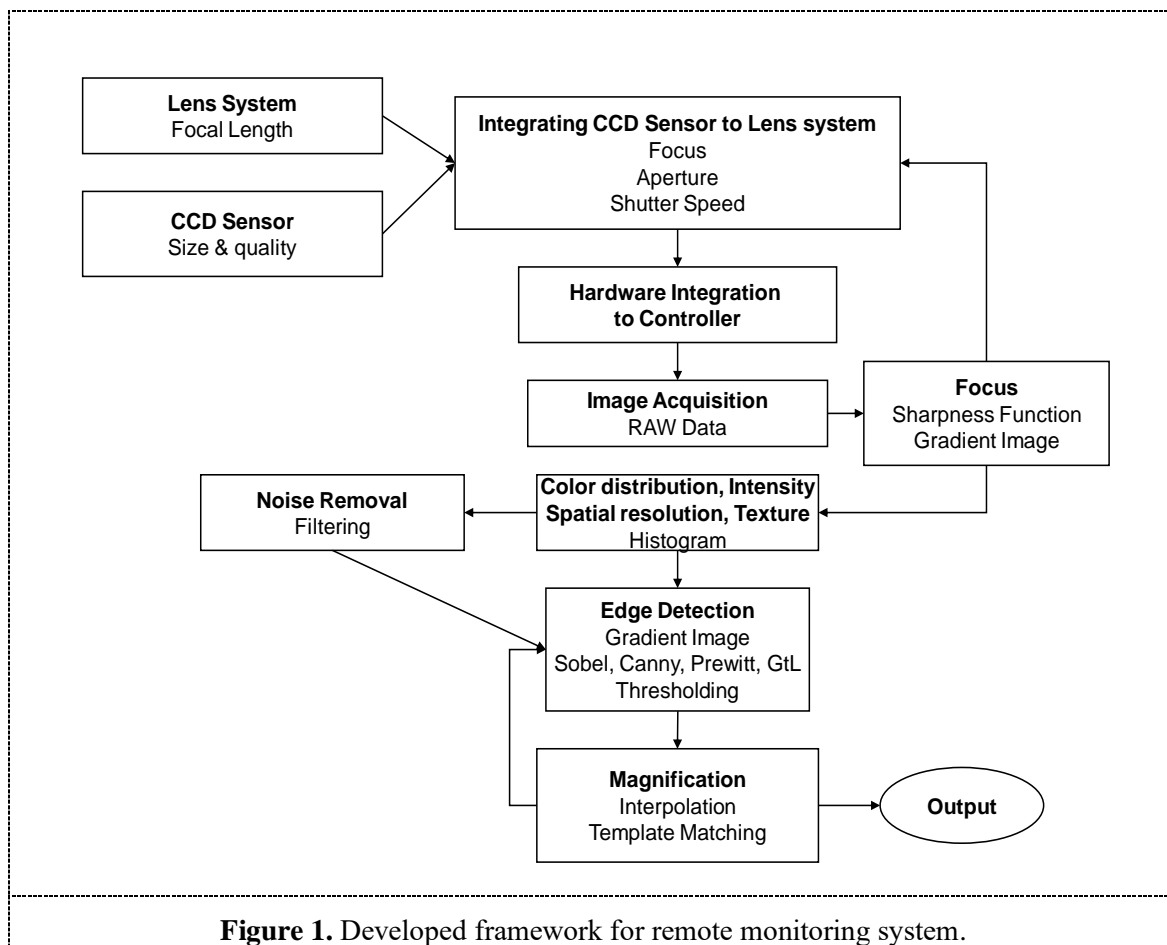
**Lens System**
Focal Length

**CCD Sensor**
Size & quality

**Integrating CCD Sensor to Lens system**
Focus
Aperture
Shutter Speed

**Hardware Integration to Controller**

**Image Acquisition**
RAW Data

**Focus**
Sharpness Function
Gradient Image

**Noise Removal**
Filtering

**Color distribution, Intensity Spatial resolution, Texture**
Histogram

**Edge Detection**
Gradient Image
Sobel, Canny, Prewitt, GtL
Thresholding

**Magnification**
Interpolation
Template Matching

**Output**

**Figure 1.** Developed framework for remote monitoring system.